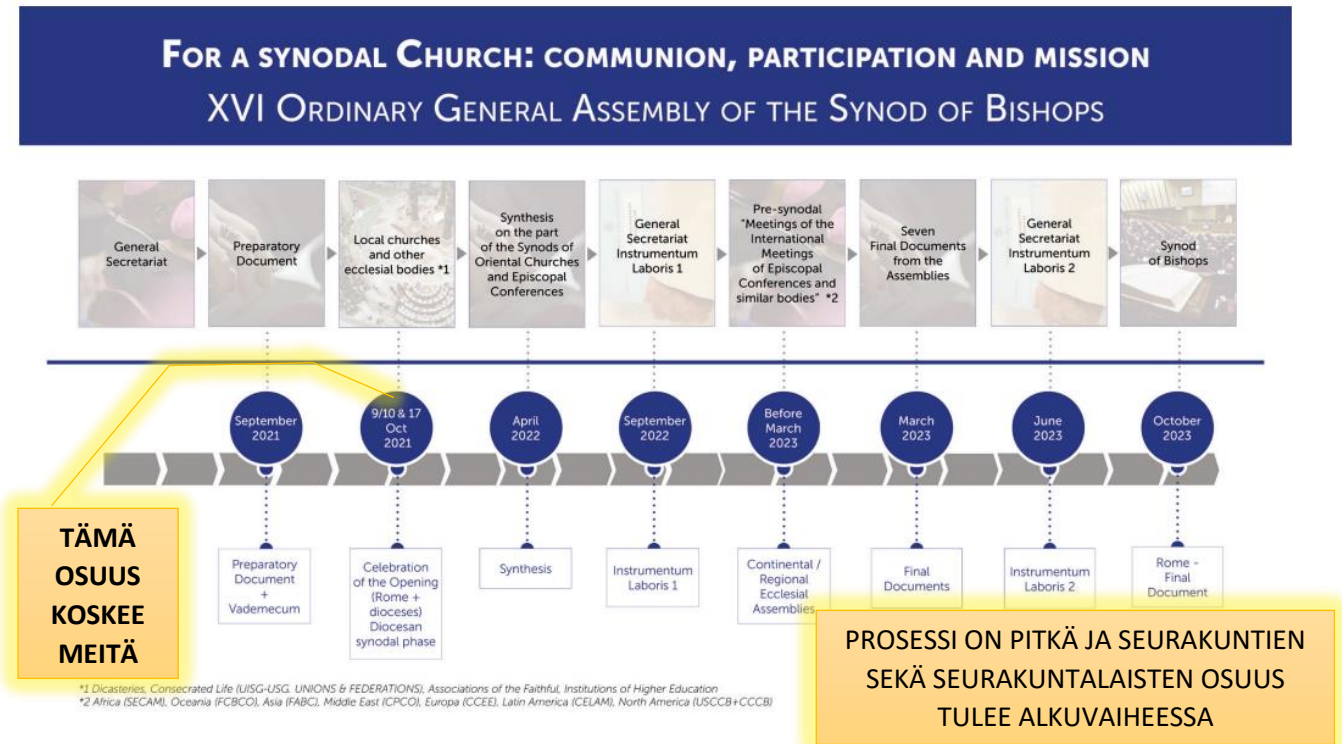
FOR A SYNODAL CHURCH: COMMUNION, PARTICIPATION AND MISSION
XVI ORDINARY GENERAL ASSEMBLY OF THE SYNOD OF BISHOPS

General Secretariat

Preparatory Document

Local churches and other ecclesial bodies *1

Synthesis on the part of the Synods of Oriental Churches and Episcopal Conferences

General Secretariat Instrumentum Laboris 1

Pre-synodal "Meetings of the International Meetings of Episcopal Conferences and similar bodies" *2

Seven Final Documents from the Assemblies

General Secretariat Instrumentum Laboris 2

Synod of Bishops

September 2021

9/10 & 17 Oct 2021

April 2022

September 2022

Before March 2023

March 2023

June 2023

October 2023

Preparatory Document + Vademecum

Celebration of the Opening (Rome + dioceses) Diocesan synodal phase

Synthesis

Instrumentum Laboris 1

Continental / Regional Ecclesial Assemblies

Final Documents

Instrumentum Laboris 2

Rome - Final Document

TÄMÄ OSUUS KOSKEE MEITÄ

PROSESSI ON PITKÄ JA SEURAKUNTIEN SEKÄ SEURAKUNTALAISTEN OSUUS TULEE ALKUVAIHEESSA

*1 Dicasteries, Consecrated Life (UISG-USG. UNIONS & FEDERATIONS), Associations of the Faithful, Institutions of Higher Education
*2 Africa (SECAM), Oceania (FCBCO), Asia (FABC), Middle East (CPCO), Europa (CCEE), Latin America (CELAM), North America (USCCB+CCCB)